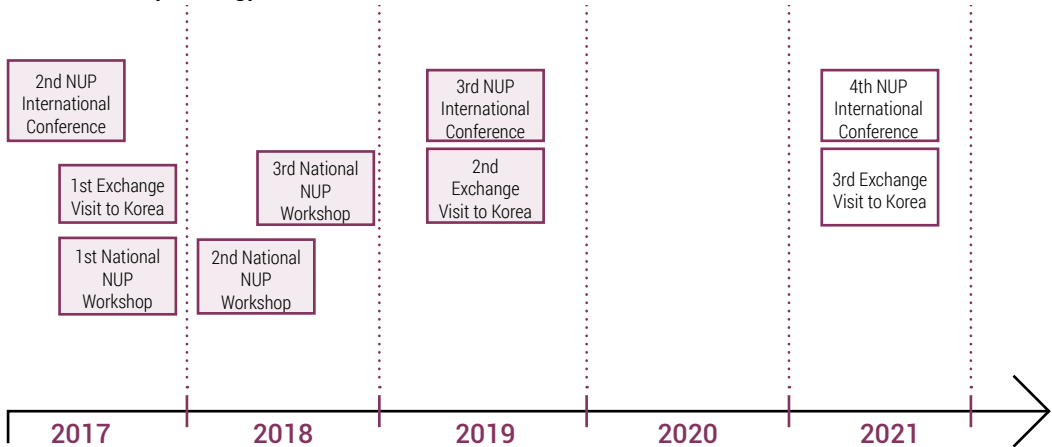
2nd NUP International Conference

1st Exchange Visit to Korea

1st National NUP Workshop

2nd National NUP Workshop

3rd National NUP Workshop

3rd NUP International Conference

2nd Exchange Visit to Korea

4th NUP International Conference

3rd Exchange Visit to Korea

2017

2018

2019

2020

2021